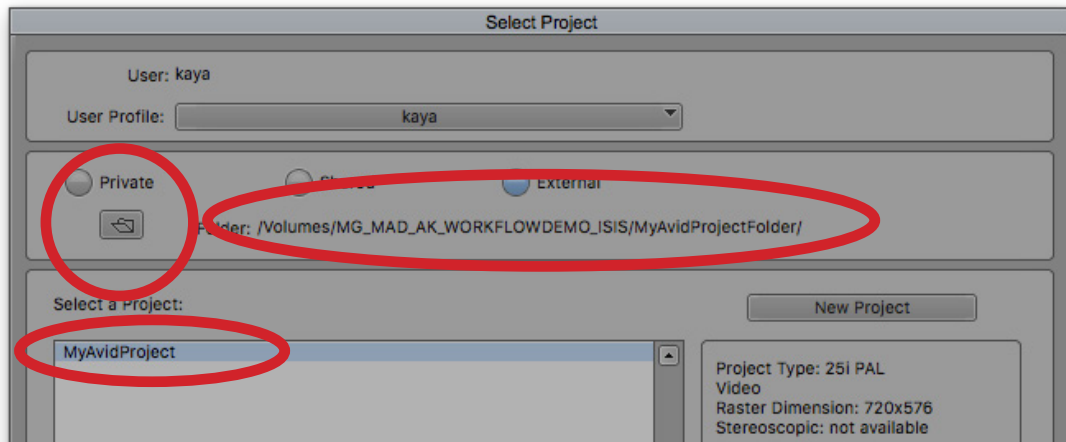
Select Project

User: kaya

User Profile: kaya

Private

Sh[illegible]

External

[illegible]older: /Volumes/MG_MAD_AK_WORKFLOWDEMO_ISIS/MyAvidProjectFolder/

Select a Project:

New Project

MyAvidProject

Project Type: 25i PAL
Video
Raster Dimension: 720x576
Stereoscopic: not available